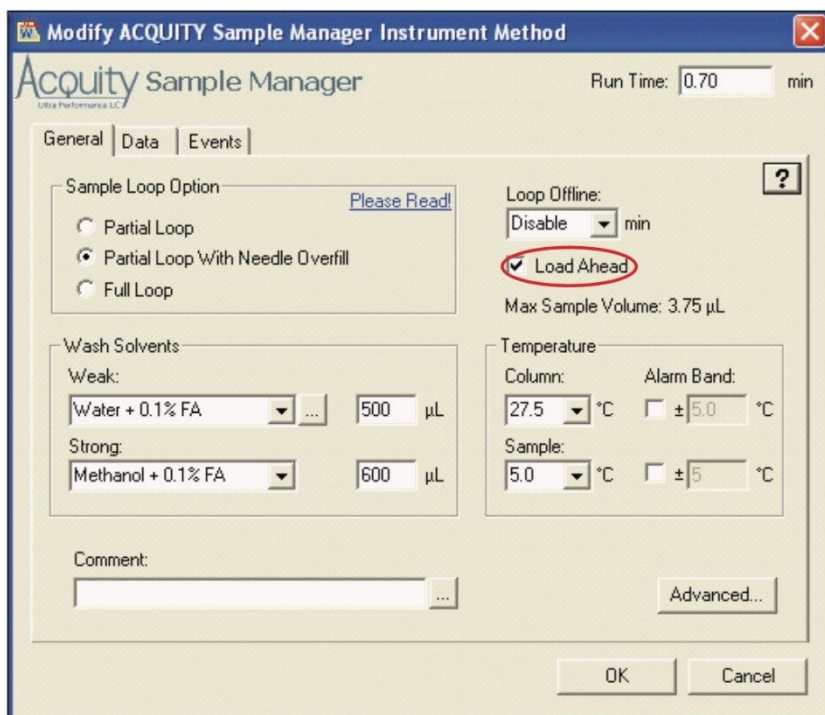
Modify ACQUITY Sample Manager Instrument Method

ACQUITY Sample Manager
Ultra Performance LC

Run Time: 0.70 min

General | Data | Events

?

Sample Loop Option
Please Read!
Partial Loop
Partial Loop With Needle Overfill
Full Loop

Loop Offline:
Disable min
Load Ahead
Max Sample Volume: 3.75 µL

Wash Solvents
Weak:
Water + 0.1% FA ... 500 µL
Strong:
Methanol + 0.1% FA 600 µL

Temperature
Column: Alarm Band:
27.5 °C ± 5.0 °C
Sample:
5.0 °C ± 5 °C

Comment:
...

Advanced...

OK Cancel